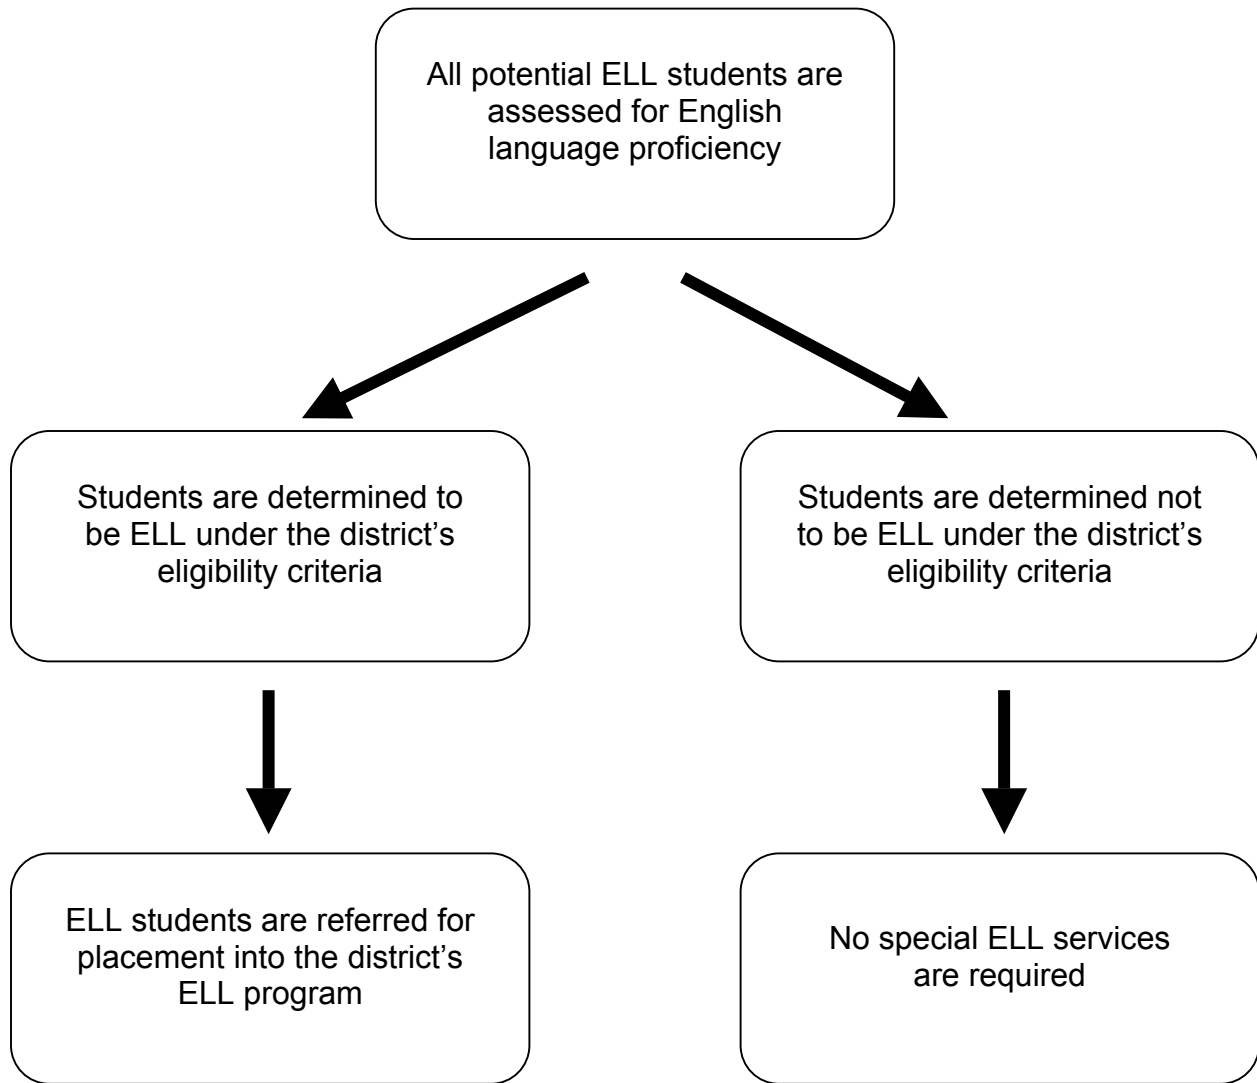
All potential ELL students are assessed for English language proficiency

Students are determined to be ELL under the district’s eligibility criteria

Students are determined not to be ELL under the district’s eligibility criteria

ELL students are referred for placement into the district’s ELL program

No special ELL services are required